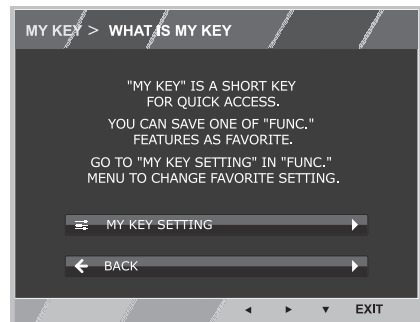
MY KEY > WHAT IS MY KEY

"MY KEY" IS A SHORT KEY FOR QUICK ACCESS.

YOU CAN SAVE ONE OF "FUNC." FEATURES AS FAVORITE.

GO TO "MY KEY SETTING" IN "FUNC." MENU TO CHANGE FAVORITE SETTING.

MY KEY SETTING

BACK

◄ ► ▼ EXIT